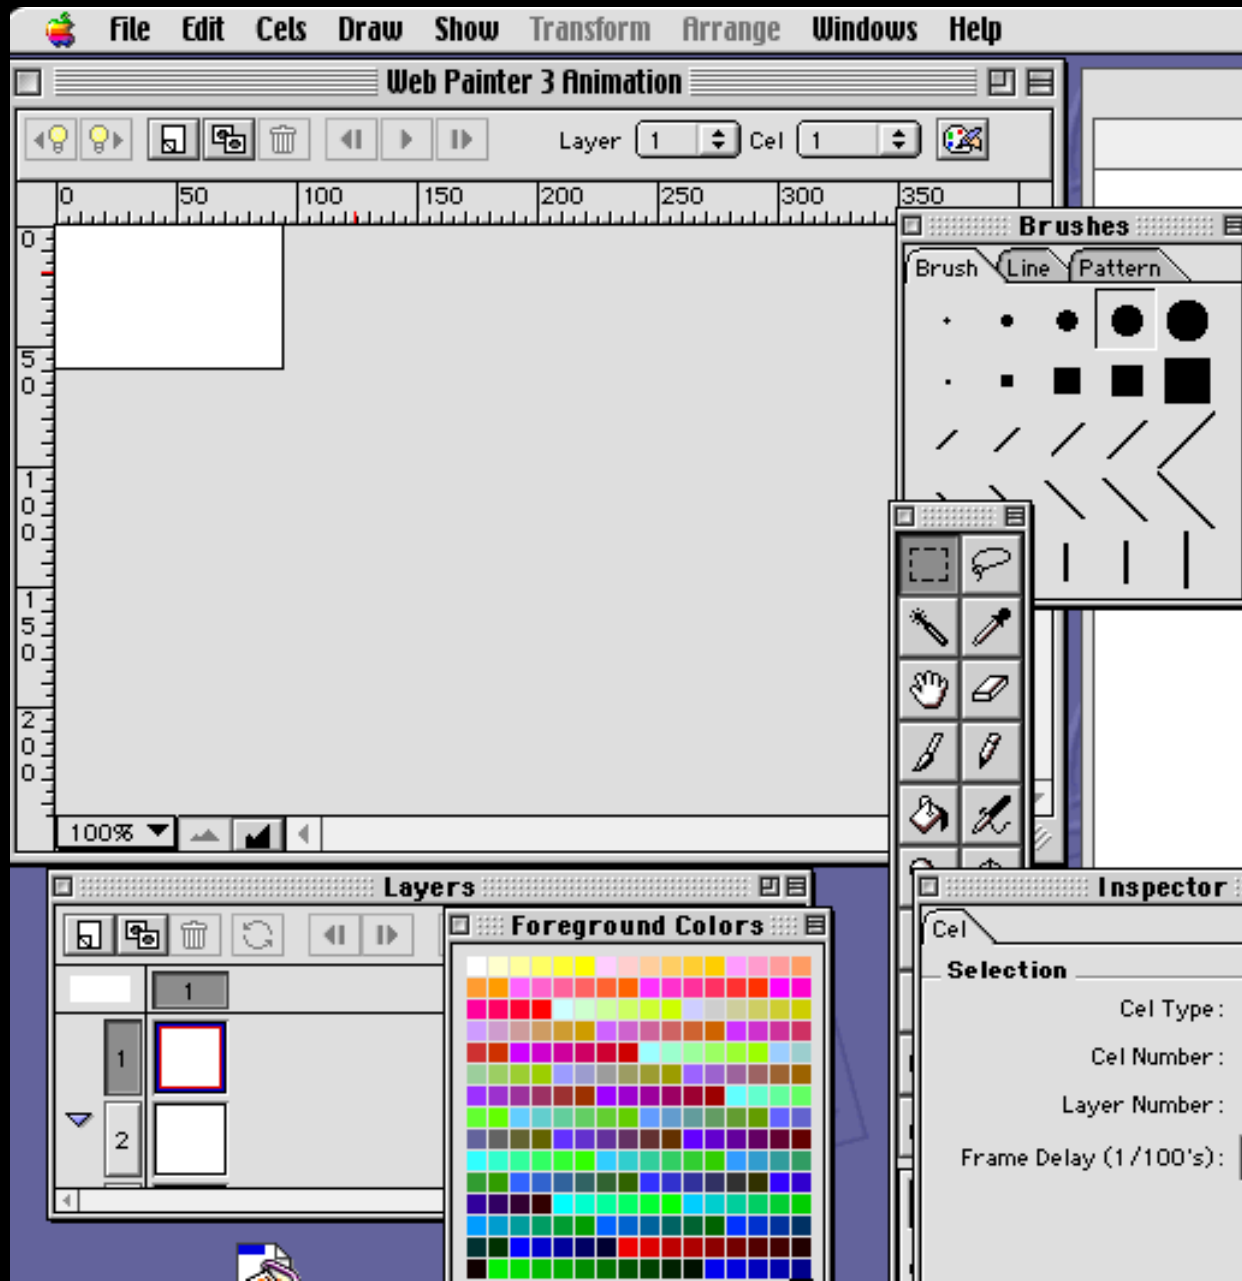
File Edit Cels Draw Show Transform Arrange Windows Help

Web Painter 3 Animation

Layer 1 Cel 1

0 50 100 150 200 250 300 350

0
50
100
150
200

100%

Brushes

Brush Line Pattern

Layers

1

1

2

Foreground Colors

Inspector

Cel

Selection

Cel Type :

Cel Number :

Layer Number :

Frame Delay (1/100's):